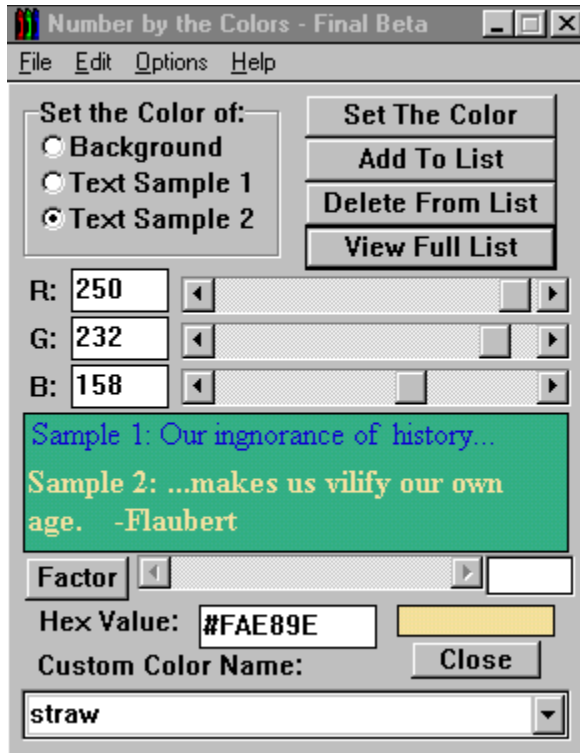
Number by the Colors - Final Beta

File Edit Options Help

Set the Color of:
Background
Text Sample 1
Text Sample 2

Set The Color
Add To List
Delete From List
View Full List

R: 250
G: 232
B: 158

Sample 1: Our ingnorance of history...

Sample 2: ...makes us vilify our own age. -Flaubert

Factor

Hex Value: #FAE89E

Custom Color Name:

Close

straw